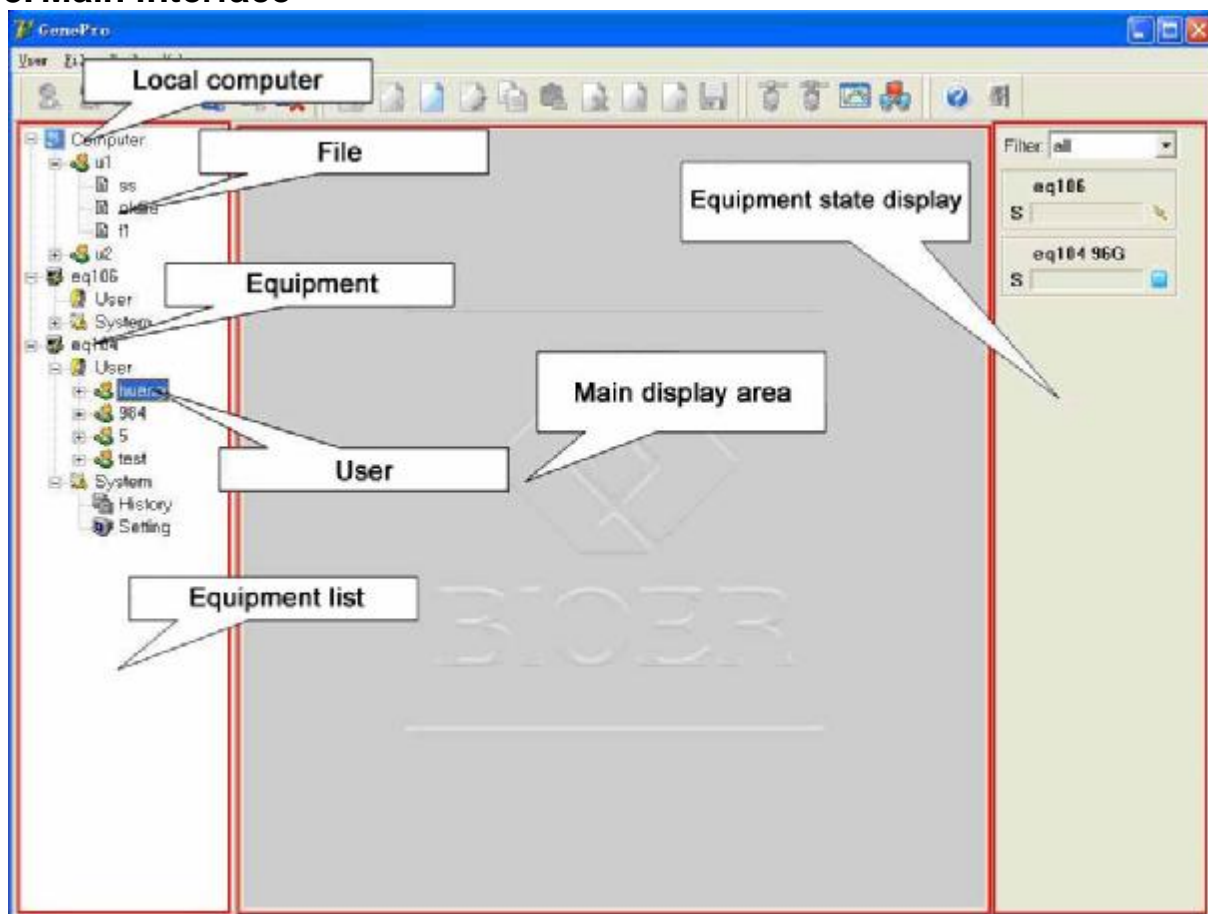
GenePro

User

Local computer

Computer
u1
ss
plate
f1
u2
eq106
User
System
eq104
User
huang
984
5
test
System
History
Setting

File

Equipment

User

Equipment list

Main display area

BIOER

Filter: all

eq106
S

eq104 96G
S

Equipment state display